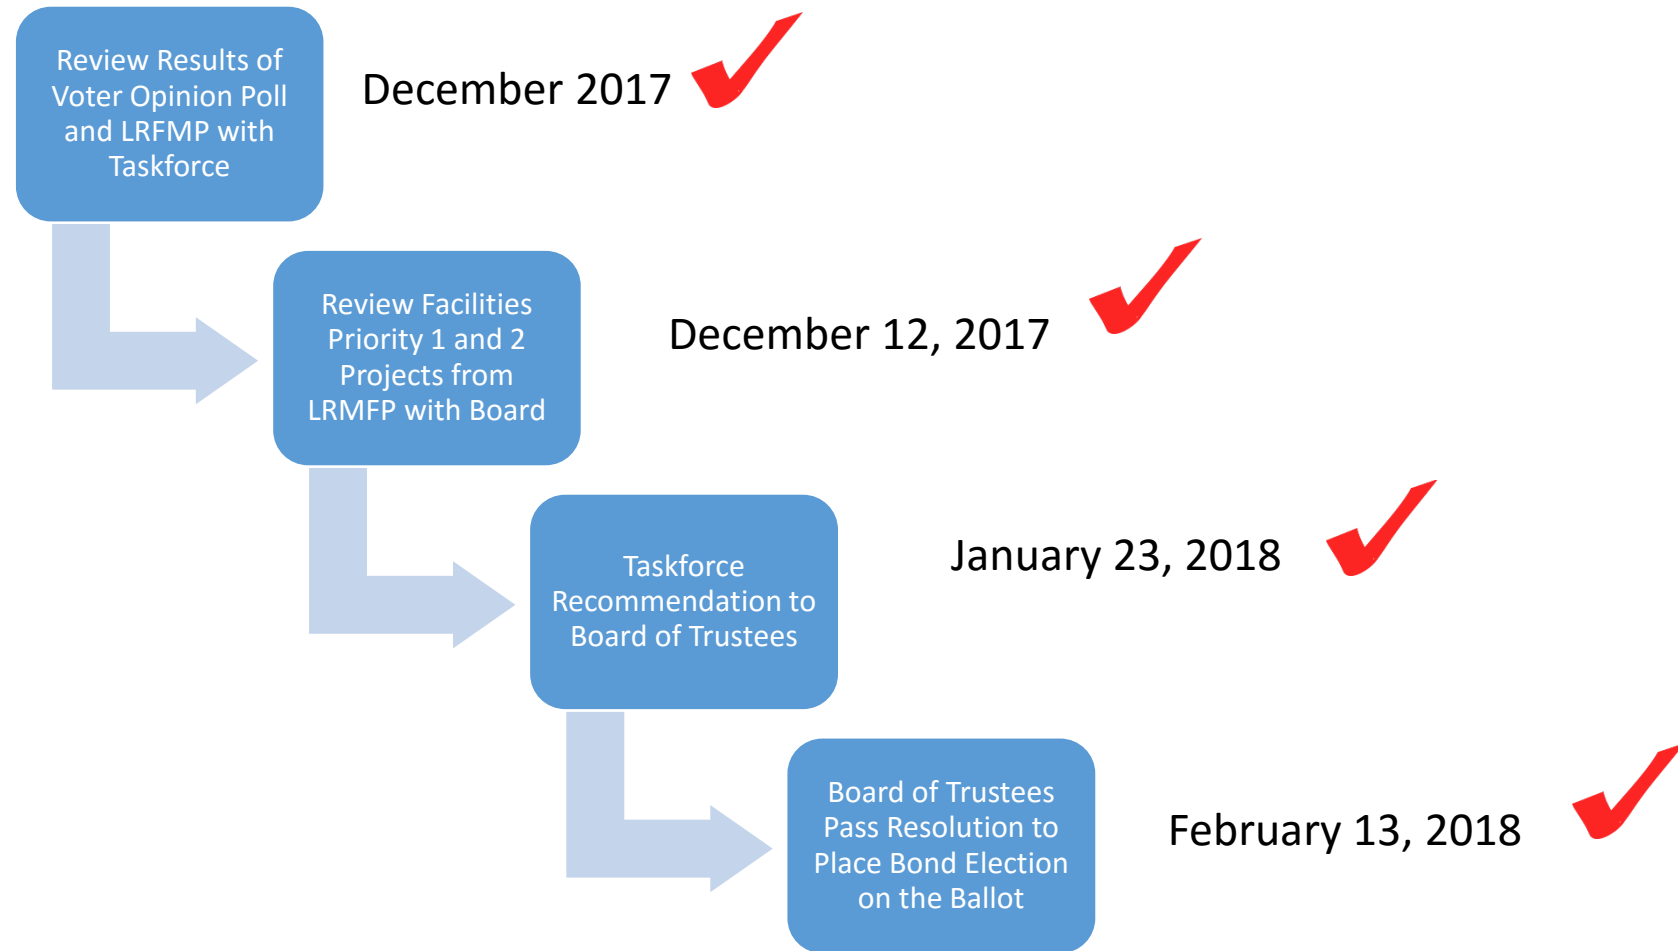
Review Results of Voter Opinion Poll and LRFMP with Taskforce

December 2017

Review Facilities Priority 1 and 2 Projects from LRMFP with Board

December 12, 2017

Taskforce Recommendation to Board of Trustees

January 23, 2018

Board of Trustees Pass Resolution to Place Bond Election on the Ballot

February 13, 2018